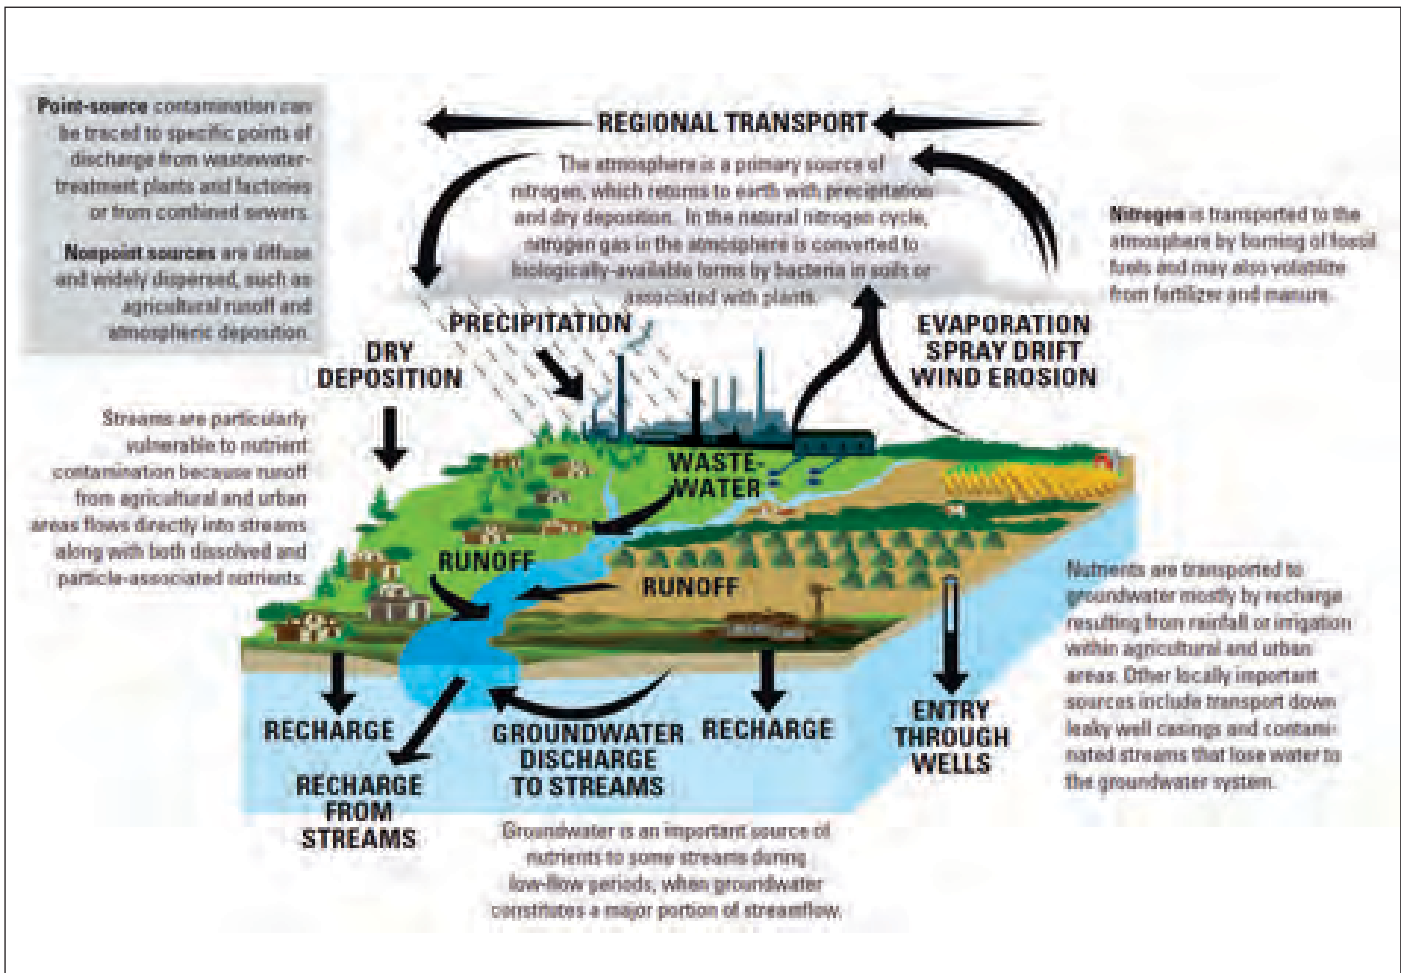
**Point-source** contamination can be traced to specific points of discharge from wastewater-treatment plants and factories or from combined sewers.

**Nonpoint sources** are diffuse and widely dispersed, such as agricultural runoff and atmospheric deposition.

REGIONAL TRANSPORT

The atmosphere is a primary source of nitrogen, which returns to earth with precipitation and dry deposition. In the natural nitrogen cycle, nitrogen gas in the atmosphere is converted to biologically-available forms by bacteria in soils or associated with plants.

**Nitrogen** is transported to the atmosphere by burning of fossil fuels and may also volatilize from fertilizer and manure.

PRECIPITATION

DRY DEPOSITION

EVAPORATION SPRAY DRIFT WIND EROSION

Streams are particularly vulnerable to nutrient contamination because runoff from agricultural and urban areas flows directly into streams along with both dissolved and particle-associated nutrients.

WASTE-WATER

RUNOFF

RUNOFF

Nutrients are transported to groundwater mostly by recharge resulting from rainfall or irrigation within agricultural and urban areas. Other locally important sources include transport down leaky well casings and contaminated streams that lose water to the groundwater system.

RECHARGE

RECHARGE FROM STREAMS

GROUNDWATER DISCHARGE TO STREAMS

RECHARGE

ENTRY THROUGH WELLS

Groundwater is an important source of nutrients to some streams during low-flow periods, when groundwater constitutes a major portion of streamflow.